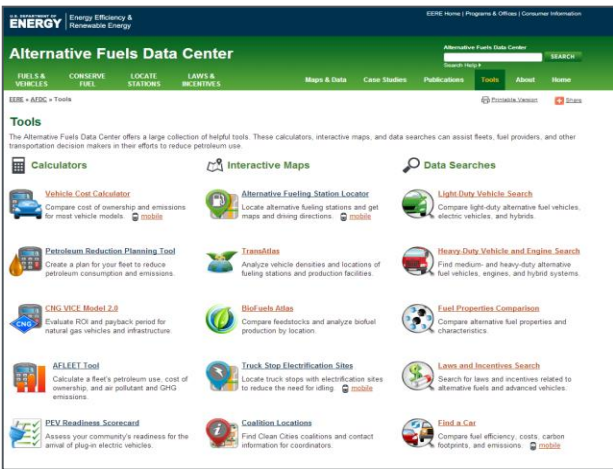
U.S. DEPARTMENT OF ENERGY | Energy Efficiency & Renewable Energy

EERE Home | Programs & Offices | Consumer Information

Alternative Fuels Data Center

Alternative Fuels Data Center

SEARCH

Search Help ▸

FUELS & VEHICLES | CONSERVE FUEL | LOCATE STATIONS | LAWS & INCENTIVES | Maps & Data | Case Studies | Publications | Tools | About | Home

EERE » AFDC » Tools

Printable Version

Share

Tools

The Alternative Fuels Data Center offers a large collection of helpful tools. These calculators, interactive maps, and data searches can assist fleets, fuel providers, and other transportation decision makers in their efforts to reduce petroleum use.

Calculators

Vehicle Cost Calculator
Compare cost of ownership and emissions for most vehicle models. mobile

Petroleum Reduction Planning Tool
Create a plan for your fleet to reduce petroleum consumption and emissions.

CNG VICE Model 2.0
Evaluate ROI and payback period for natural gas vehicles and infrastructure.

AFLEET Tool
Calculate a fleet's petroleum use, cost of ownership, and air pollutant and GHG emissions.

PEV Readiness Scorecard
Assess your community's readiness for the arrival of plug-in electric vehicles.

Interactive Maps

Alternative Fueling Station Locator
Locate alternative fueling stations and get maps and driving directions. mobile

TransAtlas
Analyze vehicle densities and locations of fueling stations and production facilities.

BioFuels Atlas
Compare feedstocks and analyze biofuel production by location.

Truck Stop Electrification Sites
Locate truck stops with electrification sites to reduce the need for idling. mobile

Coalition Locations
Find Clean Cities coalitions and contact information for coordinators.

Data Searches

Light-Duty Vehicle Search
Compare light-duty alternative fuel vehicles, electric vehicles, and hybrids.

Heavy-Duty Vehicle and Engine Search
Find medium- and heavy-duty alternative fuel vehicles, engines, and hybrid systems.

Fuel Properties Comparison
Compare alternative fuel properties and characteristics.

Laws and Incentives Search
Search for laws and incentives related to alternative fuels and advanced vehicles.

Find a Car
Compare fuel efficiency, costs, carbon footprints, and emissions. mobile